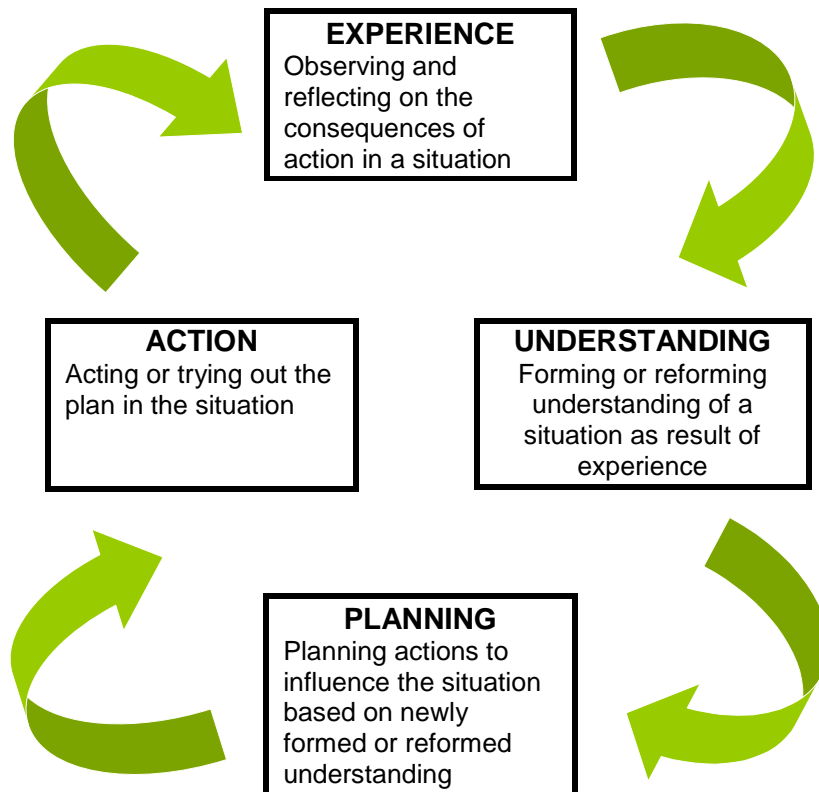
EXPERIENCE
Observing and reflecting on the consequences of action in a situation

UNDERSTANDING
Forming or reforming understanding of a situation as result of experience

PLANNING
Planning actions to influence the situation based on newly formed or reformed understanding

ACTION
Acting or trying out the plan in the situation